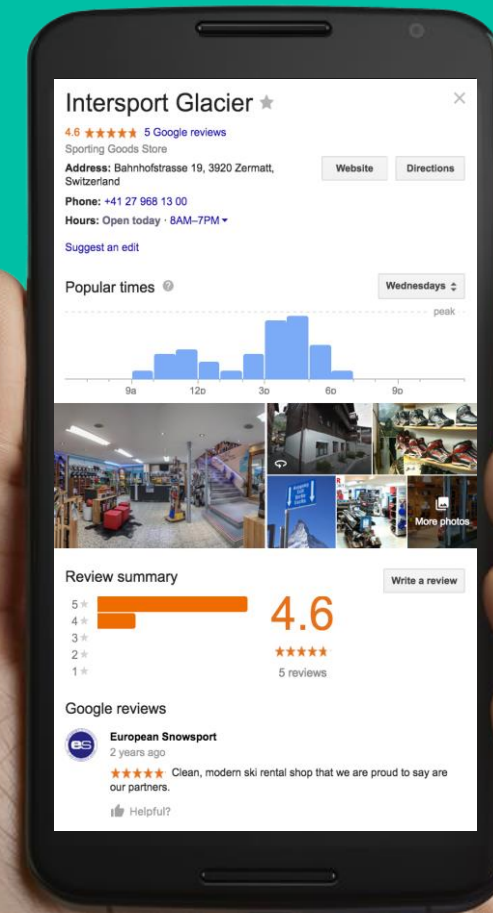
Intersport Glacier ★

4.6 ★★★★★ 5 Google reviews

Sporting Goods Store

Address: Bahnhofstrasse 19, 3920 Zermatt, Switzerland

Website

Directions

Phone: +41 27 968 13 00

Hours: Open today · 8AM–7PM

Suggest an edit

Popular times

Wednesdays

peak

9a 12p 3p 6p 9p

More photos

Review summary

Write a review

5 ★
4 ★
3 ★
2 ★
1 ★

4.6

★★★★★

5 reviews

Google reviews

European Snowsport

2 years ago

★★★★★ Clean, modern ski rental shop that we are proud to say are our partners.

Helpful?